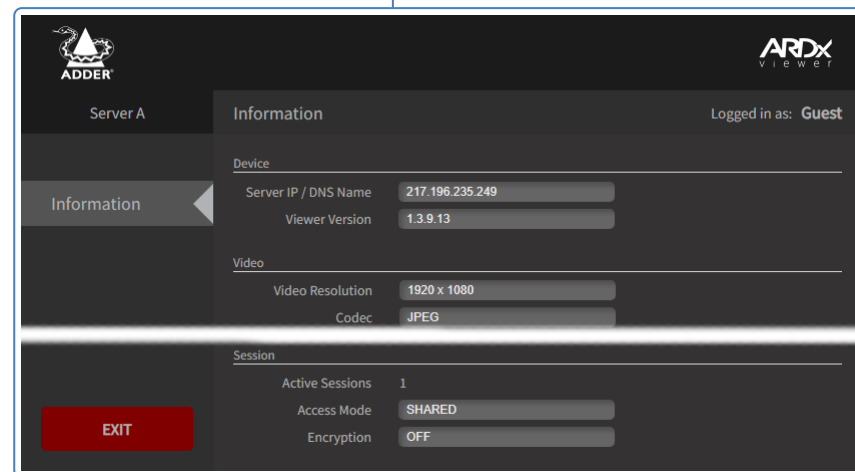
ADDER

ARDx viewer

Server A

Information

Logged in as: Guest

Information

Device

Server IP / DNS Name 217.196.235.249

Viewer Version 1.3.9.13

Video

Video Resolution 1920 x 1080

Codec JPEG

Session

Active Sessions 1

Access Mode SHARED

Encryption OFF

EXIT